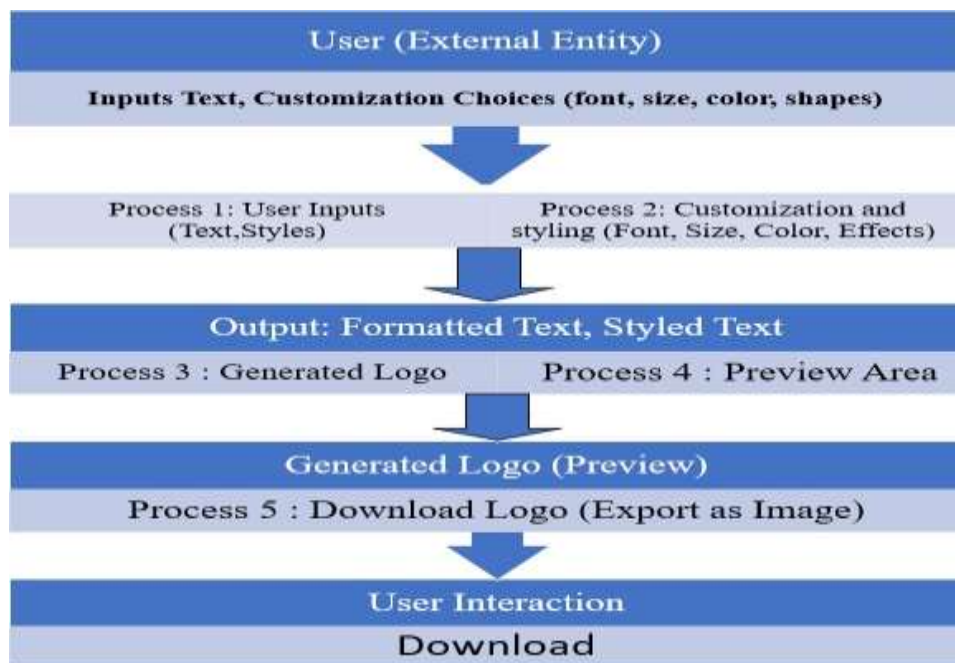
User (External Entity)

Inputs Text, Customization Choices (font, size, color, shapes)

Process 1: User Inputs (Text,Styles)

Process 2: Customization and styling (Font, Size, Color, Effects)

Output: Formatted Text, Styled Text

Process 3 : Generated Logo

Process 4 : Preview Area

Generated Logo (Preview)

Process 5 : Download Logo (Export as Image)

User Interaction

Download